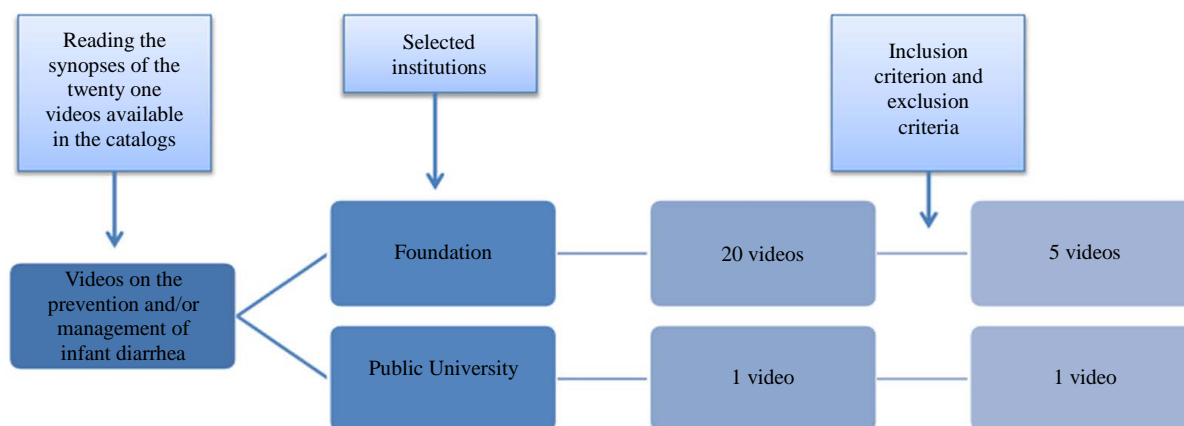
Reading the synopses of the twenty one videos available in the catalogs

Selected institutions

Inclusion criterion and exclusion criteria

Videos on the prevention and/or management of infant diarrhea

Foundation

20 videos

5 videos

Public University

1 video

1 video